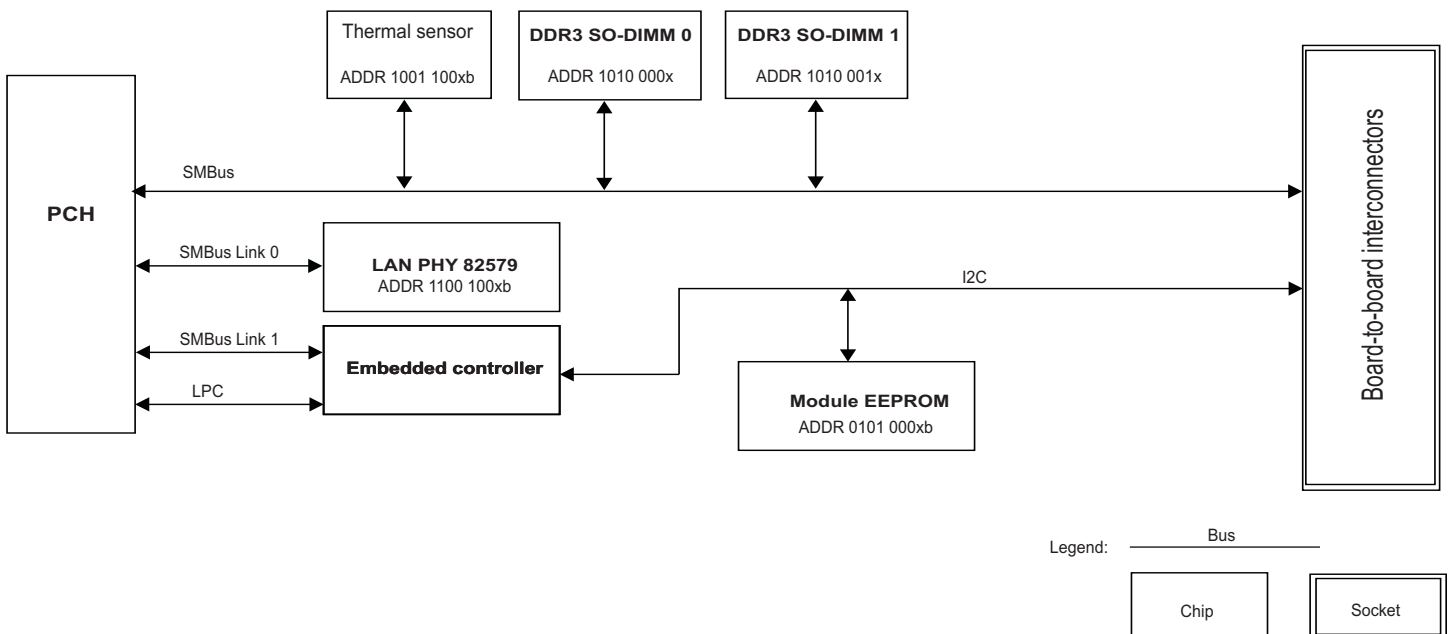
Thermal sensor
ADDR 1001 100xb

DDR3 SO-DIMM 0
ADDR 1010 000x

DDR3 SO-DIMM 1
ADDR 1010 001x

PCH

SMBus

SMBus Link 0

LAN PHY 82579
ADDR 1100 100xb

I2C

SMBus Link 1

Embedded controller

LPC

Module EEPROM
ADDR 0101 000xb

Board-to-board interconnectors

Legend:
Bus
Chip
Socket